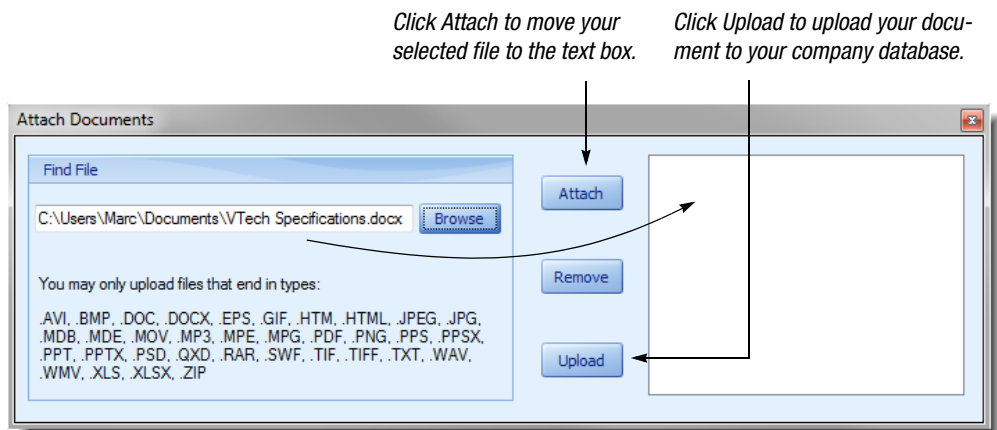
Click Attach to move your selected file to the text box.

Click Upload to upload your document to your company database.

Attach Documents

Find File

C:\Users\Marc\Documents\VTech Specifications.docx

Browse

Attach

Remove

Upload

You may only upload files that end in types:

.AVI, .BMP, .DOC, .DOCX, .EPS, .GIF, .HTM, .HTML, .JPEG, .JPG, .MDB, .MDE, .MOV, .MP3, .MPE, .MPG, .PDF, .PNG, .PPS, .PPSX, .PPT, .PPTX, .PSD, .QXD, .RAR, .SWF, .TIF, .TIFF, .TXT, .WAV, .WMV, .XLS, .XLSX, .ZIP